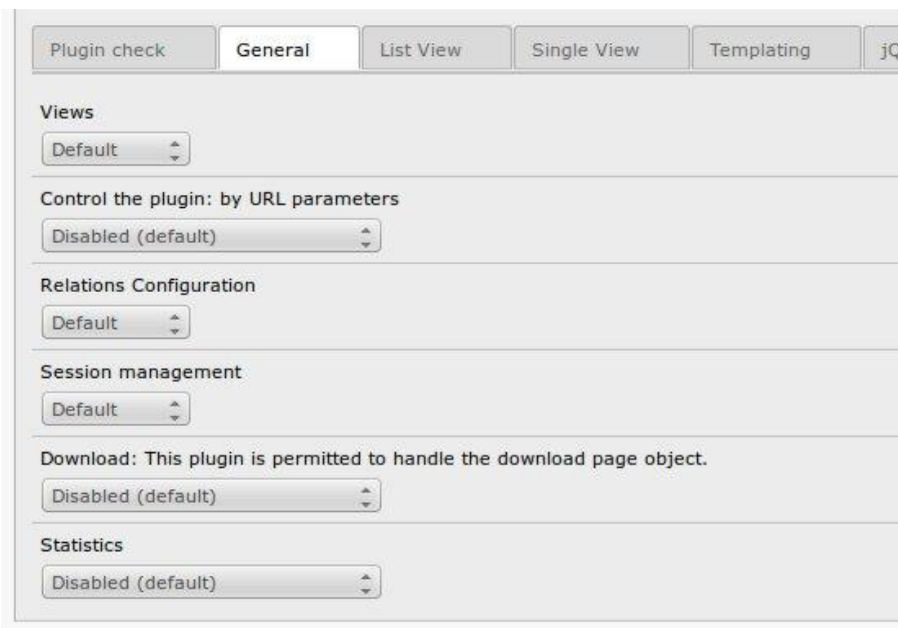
Plugin check | General | List View | Single View | Templating | jQ

Views

Default

Control the plugin: by URL parameters

Disabled (default)

Relations Configuration

Default

Session management

Default

Download: This plugin is permitted to handle the download page object.

Disabled (default)

Statistics

Disabled (default)